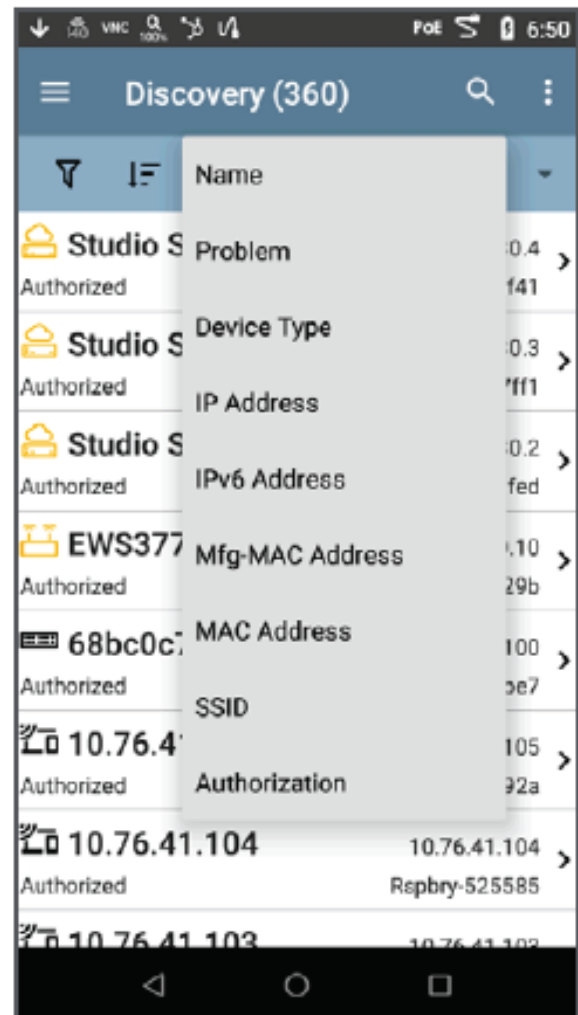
VNC 100% PoE 6:50

Discovery (360)

Name
Problem
Device Type
IP Address
IPv6 Address
Mfg-MAC Address
MAC Address
SSID
Authorization

Studio S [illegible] .0.4
Authorized f41

Studio S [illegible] .0.3
Authorized ff1

Studio S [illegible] .0.2
Authorized fed

EWS377 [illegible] .10
Authorized 29b

68bc0c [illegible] 100
Authorized be7

10.76.4 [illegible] 105
Authorized 92a

10.76.41.104 10.76.41.104
Authorized Rspbry-525585

10.76.41.103 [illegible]